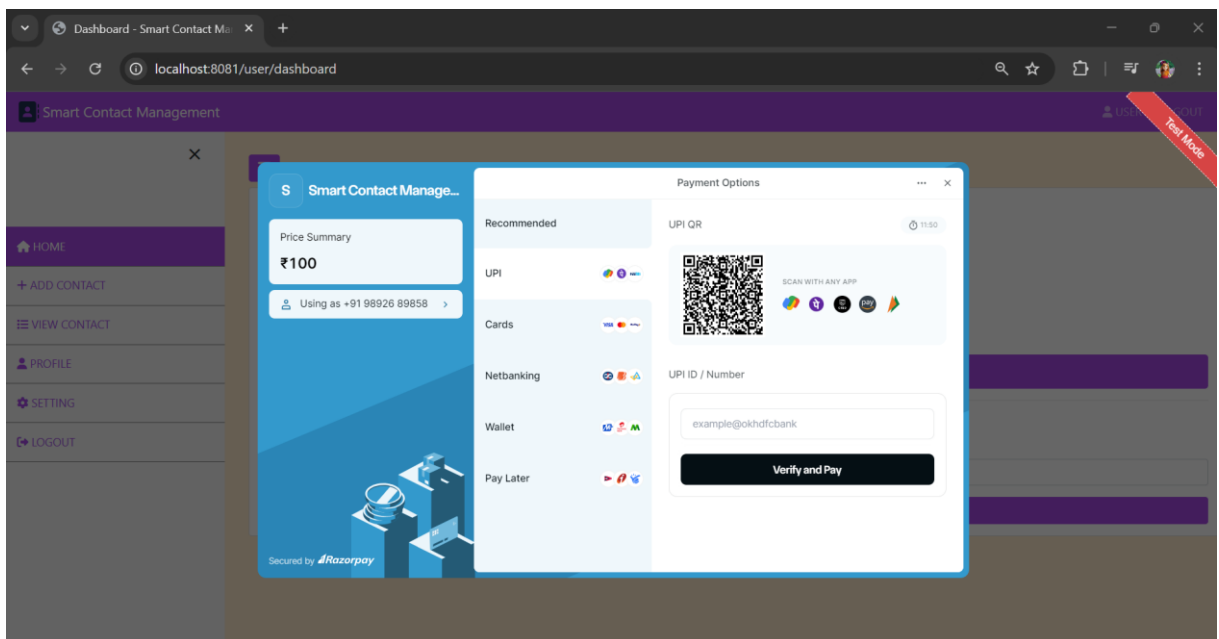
Dashboard - Smart Contact Ma ×
+
localhost:8081/user/dashboard

Smart Contact Management
USER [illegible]GOUT
Test Mode

×
HOME
+ ADD CONTACT
VIEW CONTACT
PROFILE
SETTING
LOGOUT

S Smart Contact Manage...
Price Summary
₹100
Using as +91 98926 89858 ›
Secured by Razorpay

Payment Options ··· ×
Recommended
UPI
Cards
Netbanking
Wallet
Pay Later

UPI QR
11:50
SCAN WITH ANY APP
pay

UPI ID / Number
example@okhdfcbank
Verify and Pay